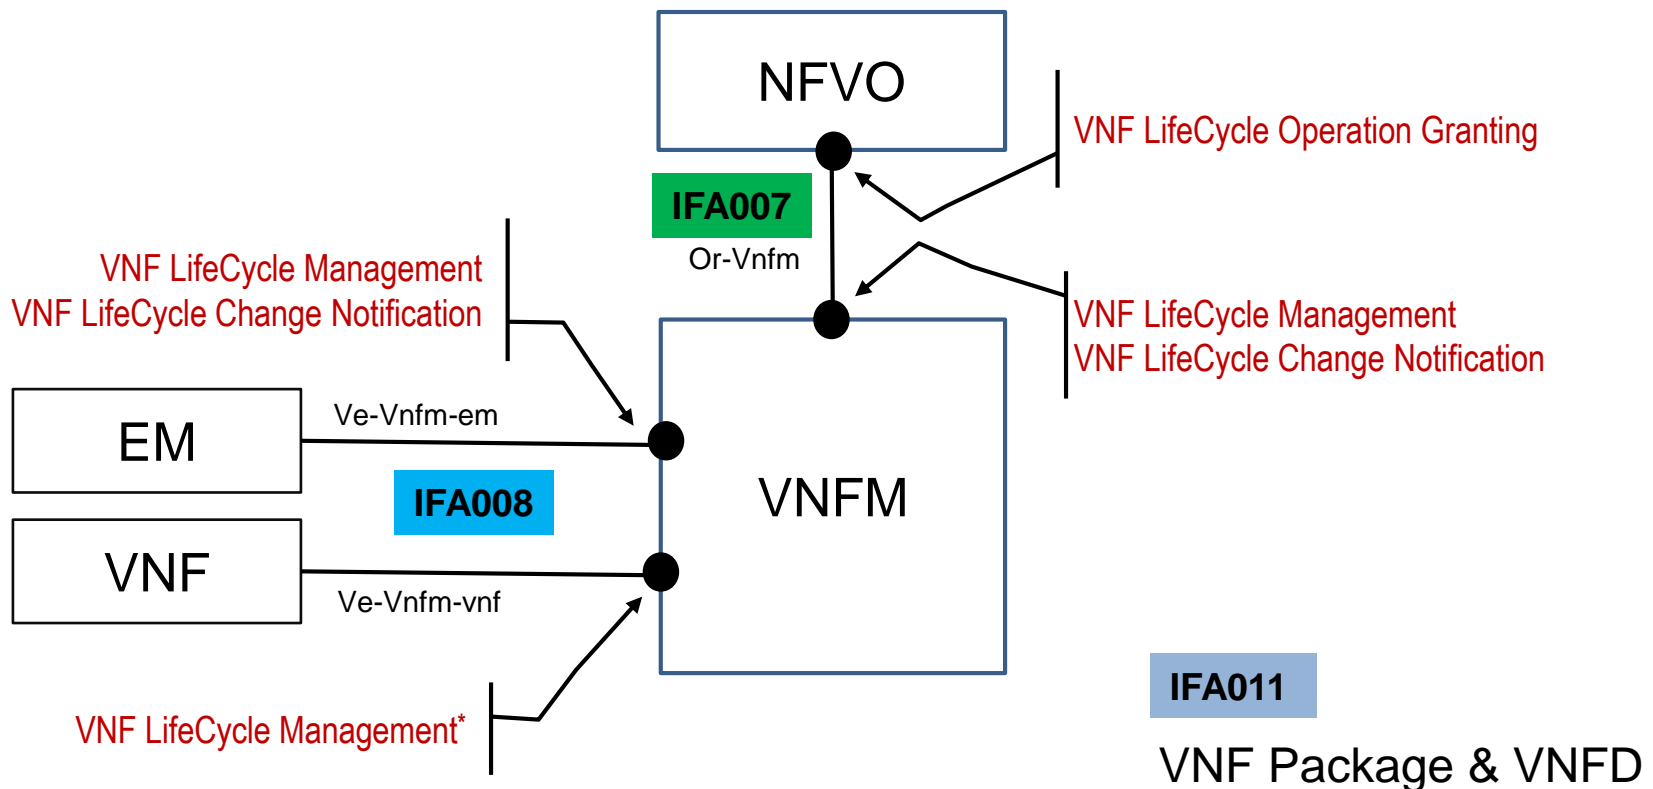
NFVO

VNF LifeCycle Operation Granting

IFA007

Or-Vnfm

VNF LifeCycle Management
VNF LifeCycle Change Notification

VNF LifeCycle Management
VNF LifeCycle Change Notification

EM

Ve-Vnfm-em

IFA008

VNFM

VNF

Ve-Vnfm-vnf

VNF LifeCycle Management*

IFA011

VNF Package & VNFD